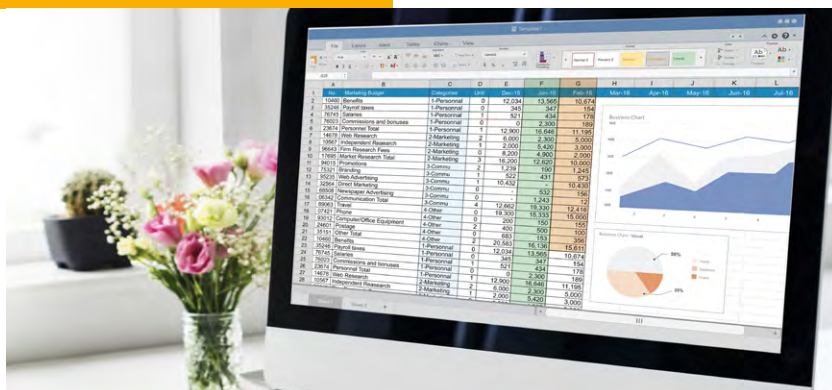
| | A | B | C | D | E | F | G | H | I | J | K | L |
|---|---|---|---|---|---|---|---|---|---|---|---|---|
| 1 | No. | Marketing Budget | Categories | Unit | Dec-15 | Jan-16 | Feb-16 | Mar-16 | Apr-16 | May-16 | Jun-16 | Jul-16 |
| 2 | 10460 | Benefits | 1-Personnal | 0 | 12,034 | 13,565 | 10,674 | | | | | |
| 3 | 35246 | Payroll taxes | 1-Personnal | 0 | 345 | 347 | 154 | | | | | |
| 4 | 76745 | Salaries | 1-Personnal | 1 | 521 | 434 | 178 | | | | | |
| 5 | 76023 | Commissions and bonuses | 1-Personnal | 0 | 0 | 2,300 | 189 | | | | | |
| 6 | 23674 | Personnel Total | 1-Personnal | 1 | 12,900 | 16,646 | 11,195 | | | | | |
| 7 | 14678 | Web Research | 2-Marketing | 2 | 6,000 | 2,300 | 5,000 | | | | | |
| 8 | 10567 | Independent Research | 2-Marketing | 1 | 2,000 | 5,420 | 3,000 | | | | | |
| 9 | 96643 | Firm Research Fees | 2-Marketing | 0 | 8,200 | 4,900 | 2,000 | | | | | |
| 10 | 17695 | Market Research Total | 2-Marketing | 3 | 16,200 | 12,620 | 10,000 | | | | | |
| 11 | 94015 | Promotions | 3-Commu | 2 | 1,239 | 190 | 1,245 | | | | | |
| 12 | 75321 | Branding | 3-Commu | 1 | 522 | 431 | 573 | | | | | |
| 13 | 95235 | Web Advertising | 3-Commu | | 10,432 | | 10,430 | | | | | |
| 14 | 32564 | Direct Marketing | 3-Commu | 0 | | 532 | 156 | | | | | |
| 15 | 65508 | Newspaper Advertising | 3-Commu | 0 | | 1,243 | 12 | | | | | |
| 16 | 06342 | Communication Total | 3-Commu | 4 | 12,662 | 19,330 | 12,418 | | | | | |
| 17 | 89063 | Travel | 4-Other | 0 | 19,300 | 15,333 | 15,000 | | | | | |
| 18 | 07421 | Phone | 4-Other | 0 | 200 | 150 | 155 | | | | | |
| 19 | 83012 | Computer/Office Equipment | 4-Other | 2 | 400 | 500 | 100 | | | | | |
| 20 | 24601 | Postage | 4-Other | 1 | 683 | 153 | 356 | | | | | |
| 21 | 35161 | Other Total | 4-Other | 2 | 20,583 | 16,136 | 15,611 | | | | | |
| 22 | 10460 | Benefits | 1-Personnal | 0 | 12,034 | 13,565 | 10,674 | | | | | |
| 23 | 35246 | Payroll taxes | 1-Personnal | 0 | 345 | 347 | 154 | | | | | |
| 24 | 76745 | Salaries | 1-Personnal | 1 | 521 | 434 | 178 | | | | | |
| 25 | 76023 | Commissions and bonuses | 1-Personnal | 0 | 0 | 2,300 | 189 | | | | | |
| 26 | 23674 | Personnel Total | 1-Personnal | 1 | 12,900 | 16,646 | 11,195 | | | | | |
| 27 | 14678 | Web Research | 2-Marketing | 2 | 6,000 | 2,300 | 5,000 | | | | | |
| 28 | 10567 | Independent Research | 2-Marketing | 1 | 2,000 | 5,420 | 3,000 | | | | | |

Business Chart

Balance Chart / Week

59%

35%

Sheet 1 Sheet 2